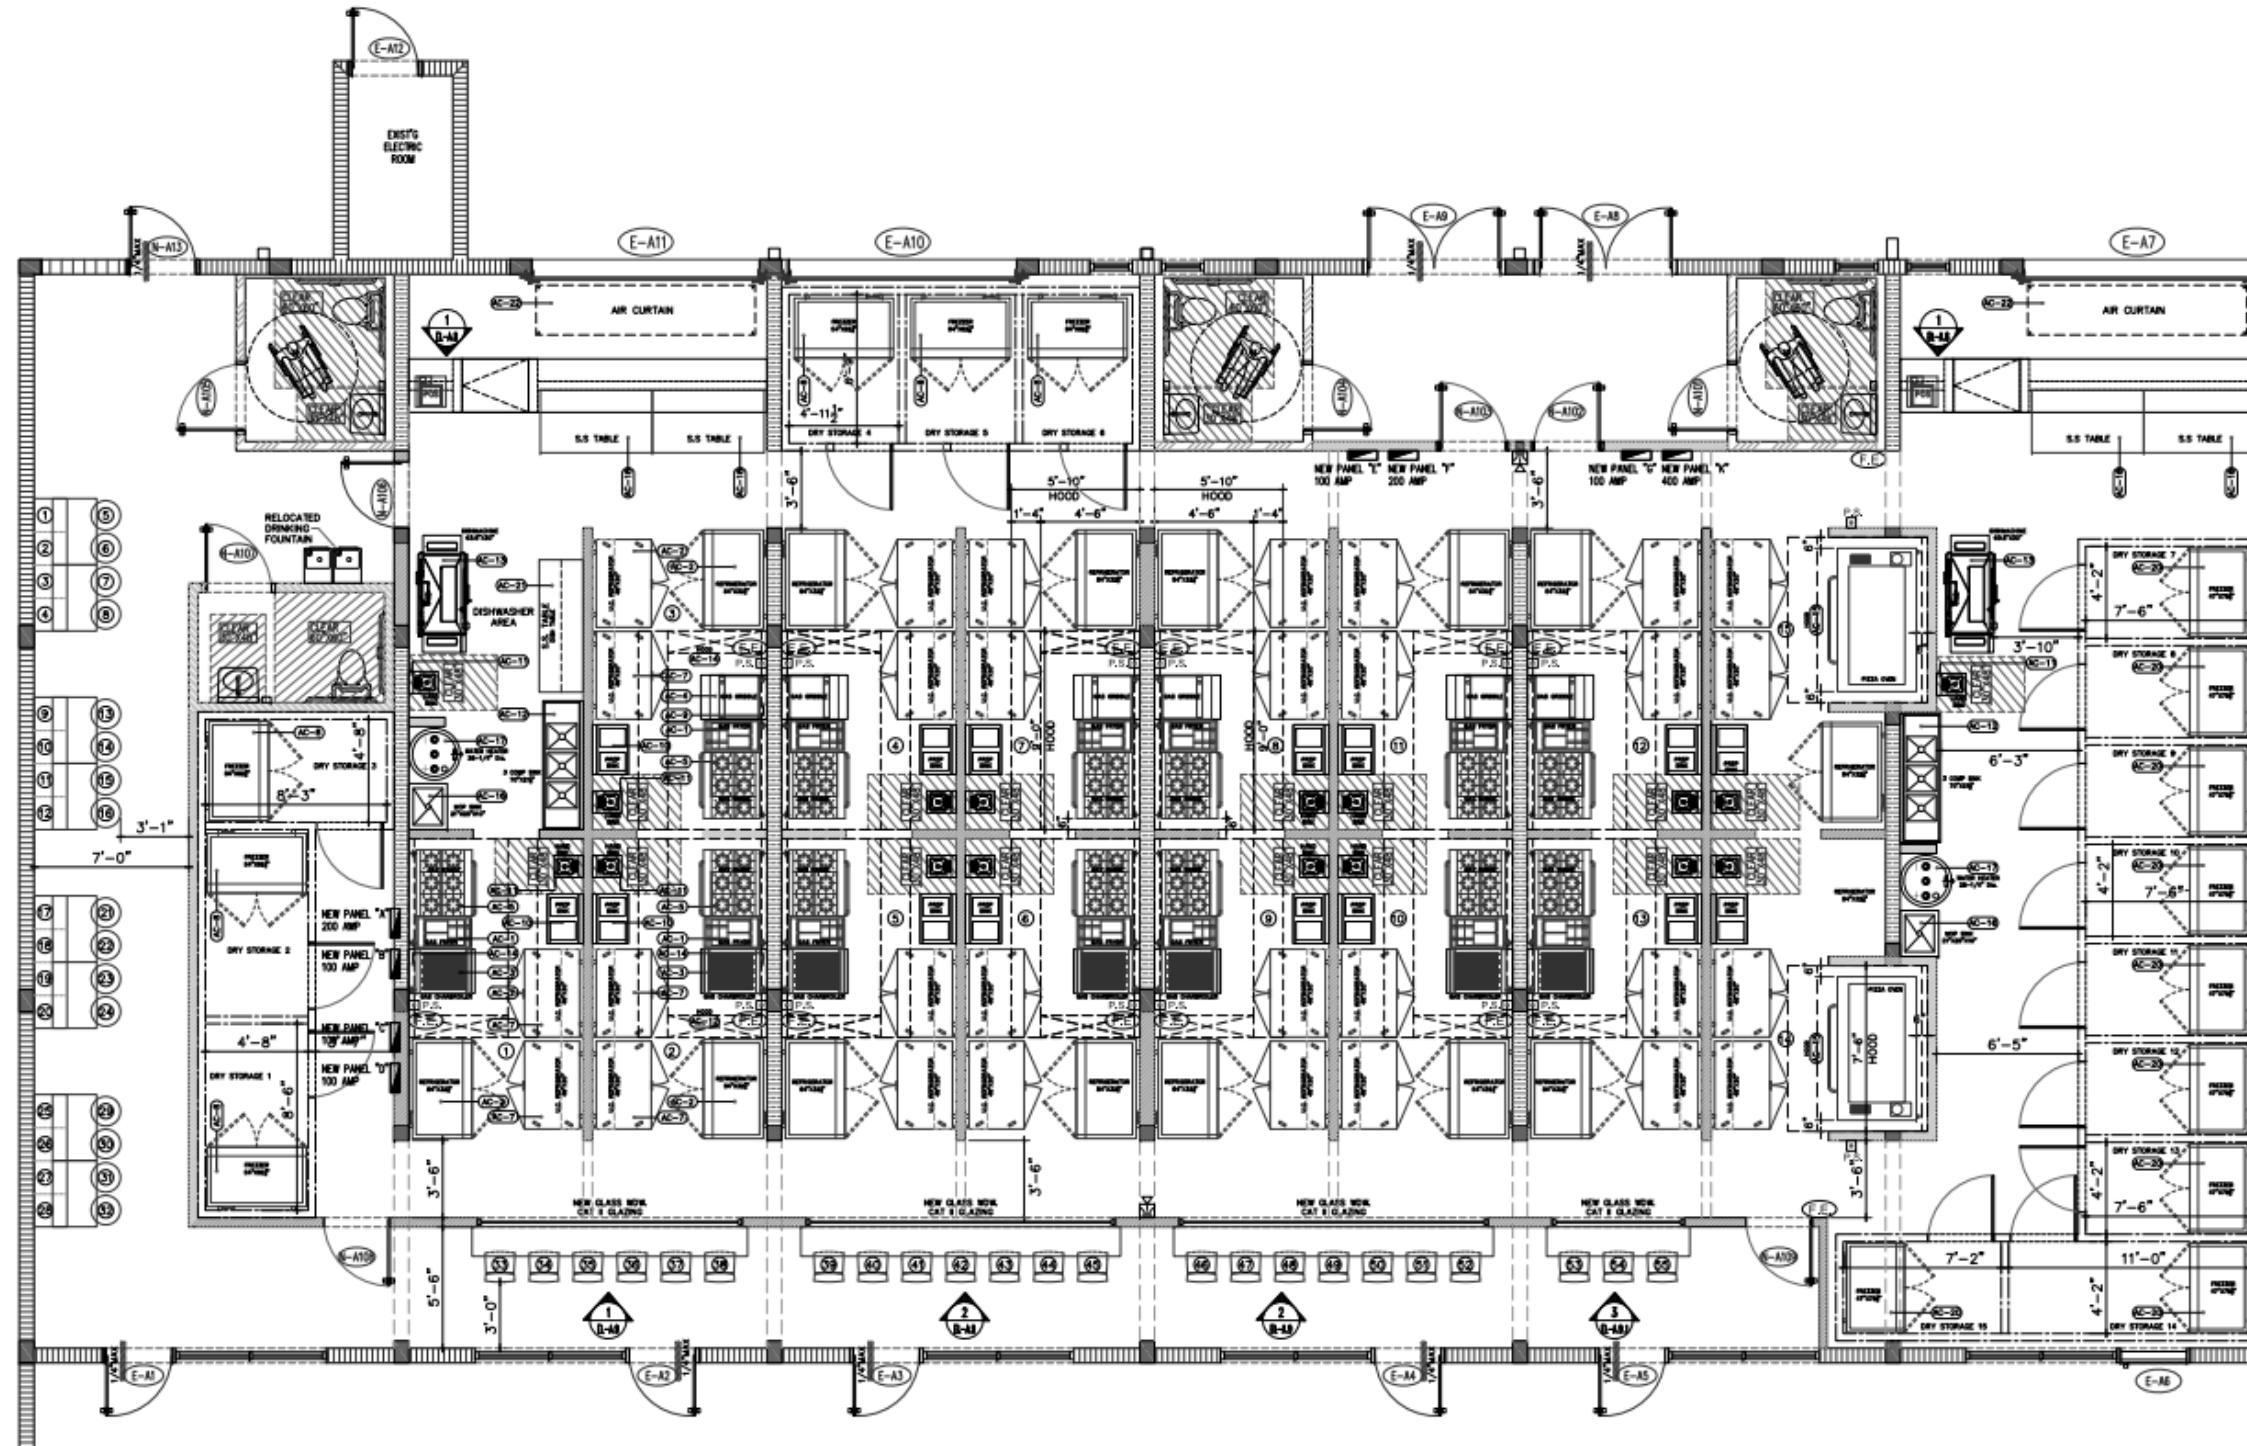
E-A12
EXIST'G ELECTRIC ROOM
N-A13
E-A11
E-A10
E-A9
E-A8
E-A7
AC-22
AIR CURTAIN
1 B-A8
AC-22
AIR CURTAIN
1 B-A8
S.S TABLE
S.S TABLE
S.S TABLE
S.S TABLE
DRY STORAGE 4
DRY STORAGE 5
DRY STORAGE 6
4'-11$\frac{1}{2}$"
N-A105
N-A104
N-A103
N-A102
N-A101
NEW PANEL "E" 100 AMP
NEW PANEL "F" 200 AMP
NEW PANEL "G" 100 AMP
NEW PANEL "H" 400 AMP
F.E.
5'-10" HOOD
5'-10" HOOD
1'-4"
4'-6"
4'-6"
1'-4"
3'-6"
3'-6"
N-A106
RELOCATED DRINKING FOUNTAIN
N-A107
DISHWASHER AREA
AC-13
AC-21
AC-11
AC-12
AC-17
AC-16
AC-13
AC-11
AC-12
AC-17
AC-16
DRY STORAGE 3
8'-3"
DRY STORAGE 2
DRY STORAGE 1
4'-8"
NEW PANEL "A" 200 AMP
NEW PANEL "B" 100 AMP
NEW PANEL "C" 100 AMP
NEW PANEL "D" 100 AMP
3'-1"
7'-0"
DRY STORAGE 7
DRY STORAGE 8
DRY STORAGE 9
DRY STORAGE 10
DRY STORAGE 11
DRY STORAGE 12
DRY STORAGE 13
DRY STORAGE 14
DRY STORAGE 15
4'-2"
7'-6"
3'-10"
6'-3"
4'-2"
7'-6"
6'-5"
4'-2"
7'-6"
7'-2"
11'-0"
4'-2"
PIZZA OVEN
PIZZA OVEN
7'-6" HOOD
HOOD 8'-0"
HOOD 8'-0"
P.S.
F.E.
1 2 3 4 5 6 7 8 9 10 11 12 13 14 15 16 17 18 19 20 21 22 23 24 25 26 27 28 29 30 31 32
NEW GLASS WDW. CAT II GLAZING
NEW GLASS WDW. CAT II GLAZING
NEW GLASS WDW. CAT II GLAZING
NEW GLASS WDW. CAT II GLAZING
33 34 35 36 37 38 39 40 41 42 43 44 45 46 47 48 49 50 51 52 53 54 55
N-A108
N-A109
3'-6"
3'-6"
3'-6"
5'-6"
3'-0"
1 B-A8
2 B-A8
2 B-A8
3 B-A9
E-A1
E-A2
E-A3
E-A4
E-A5
E-A6